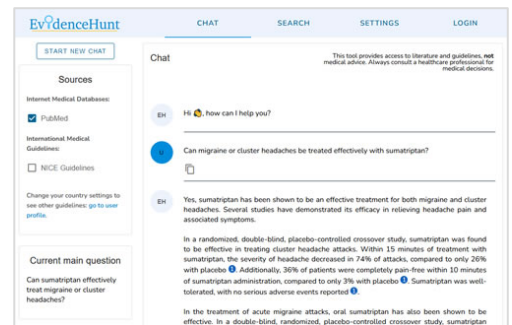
EvidenceHunt

CHAT SEARCH SETTINGS LOGIN

START NEW CHAT

Sources

Internet Medical Databases:

PubMed

International Medical Guidelines:

NICE Guidelines

Change your country settings to see other guidelines: go to user profile.

Current main question

Can sumatriptan effectively treat migraine or cluster headaches?

Chat

This tool provides access to literature and guidelines, not medical advice. Always consult a healthcare professional for medical decisions.

EH

Hi 👋, how can I help you?

Can migraine or cluster headaches be treated effectively with sumatriptan?

EH

Yes, sumatriptan has been shown to be an effective treatment for both migraine and cluster headaches. Several studies have demonstrated its efficacy in relieving headache pain and associated symptoms.

In a randomized, double-blind, placebo-controlled crossover study, sumatriptan was found to be effective in treating cluster headache attacks. Within 15 minutes of treatment with sumatriptan, the severity of headache decreased in 74% of attacks, compared to only 26% with placebo 1. Additionally, 36% of patients were completely pain-free within 10 minutes of sumatriptan administration, compared to only 3% with placebo 1. Sumatriptan was well-tolerated, with no serious adverse events reported 1.

In the treatment of acute migraine attacks, oral sumatriptan has also been shown to be effective. In a double-blind, randomized, placebo-controlled crossover study, sumatriptan